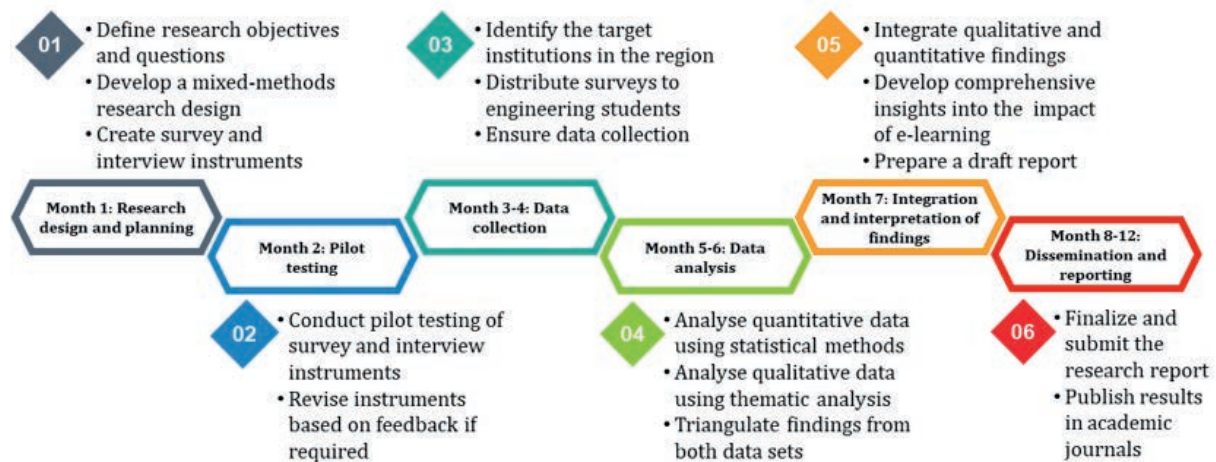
01
• Define research objectives and questions
• Develop a mixed-methods research design
• Create survey and interview instruments

03
• Identify the target institutions in the region
• Distribute surveys to engineering students
• Ensure data collection

05
• Integrate qualitative and quantitative findings
• Develop comprehensive insights into the impact of e-learning
• Prepare a draft report

Month 1: Research design and planning

Month 2: Pilot testing

Month 3-4: Data collection

Month 5-6: Data analysis

Month 7: Integration and interpretation of findings

Month 8-12: Dissemination and reporting

02
• Conduct pilot testing of survey and interview instruments
• Revise instruments based on feedback if required

04
• Analyse quantitative data using statistical methods
• Analyse qualitative data using thematic analysis
• Triangulate findings from both data sets

06
• Finalize and submit the research report
• Publish results in academic journals